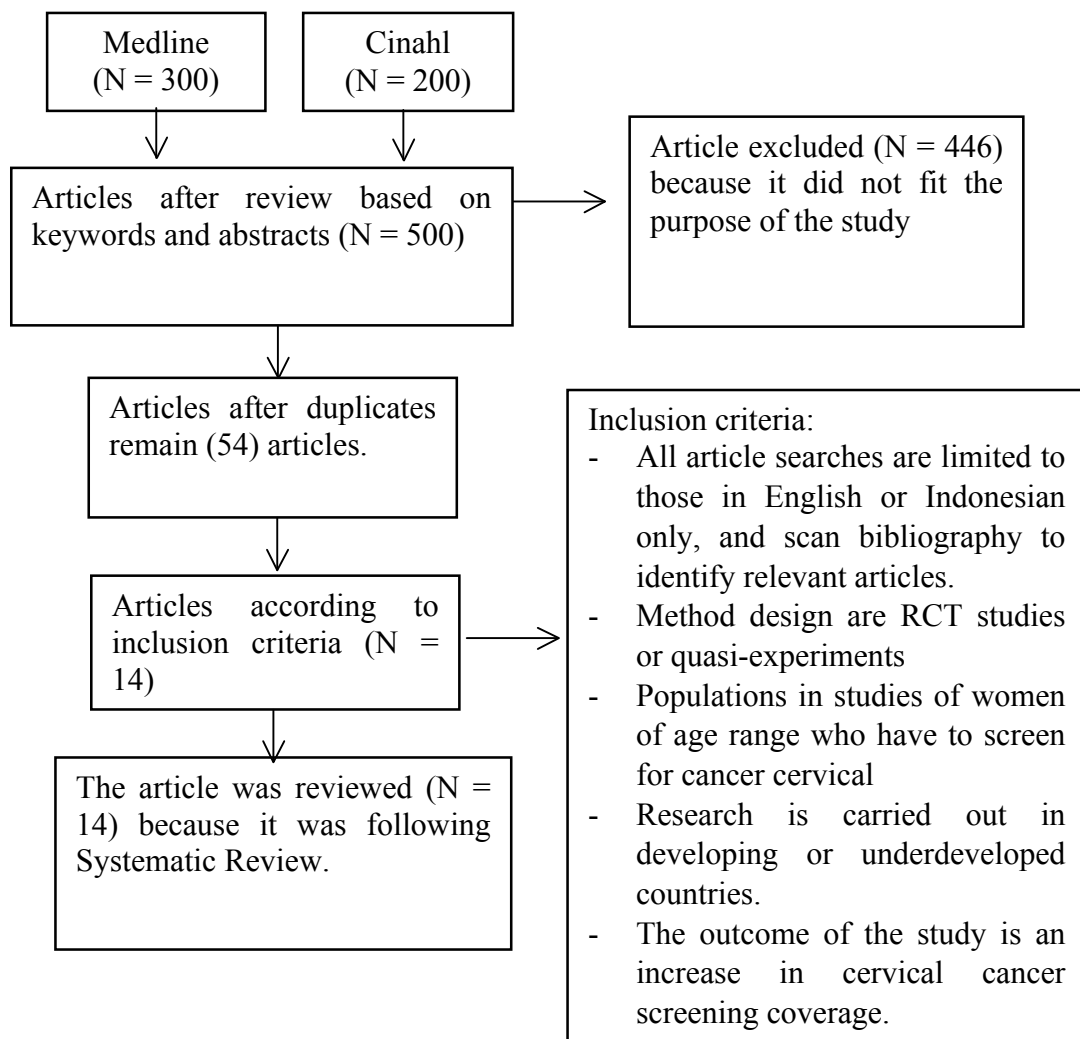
Medline (N = 300)

Cinahl (N = 200)

Articles after review based on keywords and abstracts (N = 500)

Article excluded (N = 446) because it did not fit the purpose of the study

Articles after duplicates remain (54) articles.

Articles according to inclusion criteria (N = 14)

The article was reviewed (N = 14) because it was following Systematic Review.

Inclusion criteria:
- All article searches are limited to those in English or Indonesian only, and scan bibliography to identify relevant articles.
- Method design are RCT studies or quasi-experiments
- Populations in studies of women of age range who have to screen for cancer cervical
- Research is carried out in developing or underdeveloped countries.
- The outcome of the study is an increase in cervical cancer screening coverage.